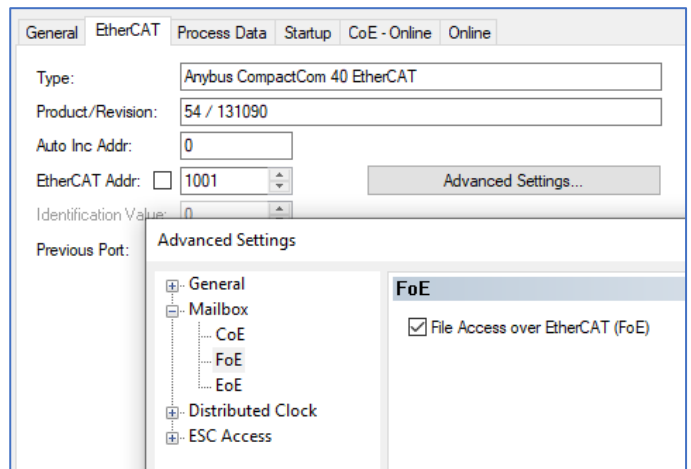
General EtherCAT Process Data Startup CoE - Online Online

Type: Anybus CompactCom 40 EtherCAT

Product/Revision: 54 / 131090

Auto Inc Addr: 0

EtherCAT Addr: 1001

Advanced Settings...

Identification Value: 0

Previous Port:

Advanced Settings

General
Mailbox
CoE
FoE
EoE
Distributed Clock
ESC Access

FoE

File Access over EtherCAT (FoE)